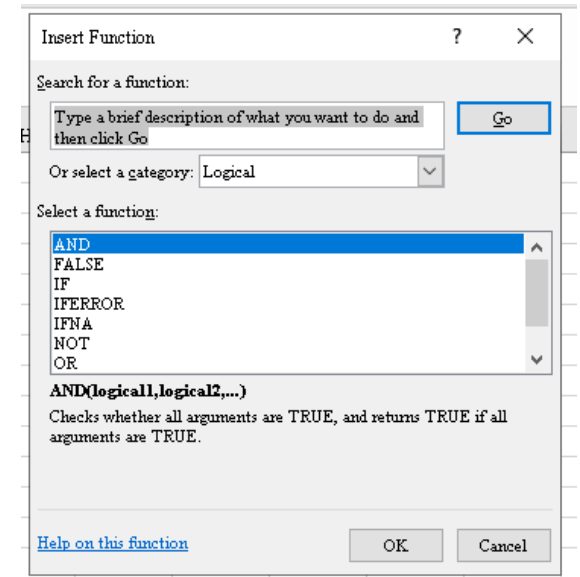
Insert Function

?

×

Search for a function:

Type a brief description of what you want to do and then click Go

Go

H

Or select a category: Logical

Select a function:

AND
FALSE
IF
IFERROR
IFNA
NOT
OR

AND(logical1,logical2,...)

Checks whether all arguments are TRUE, and returns TRUE if all arguments are TRUE.

Help on this function

OK

Cancel